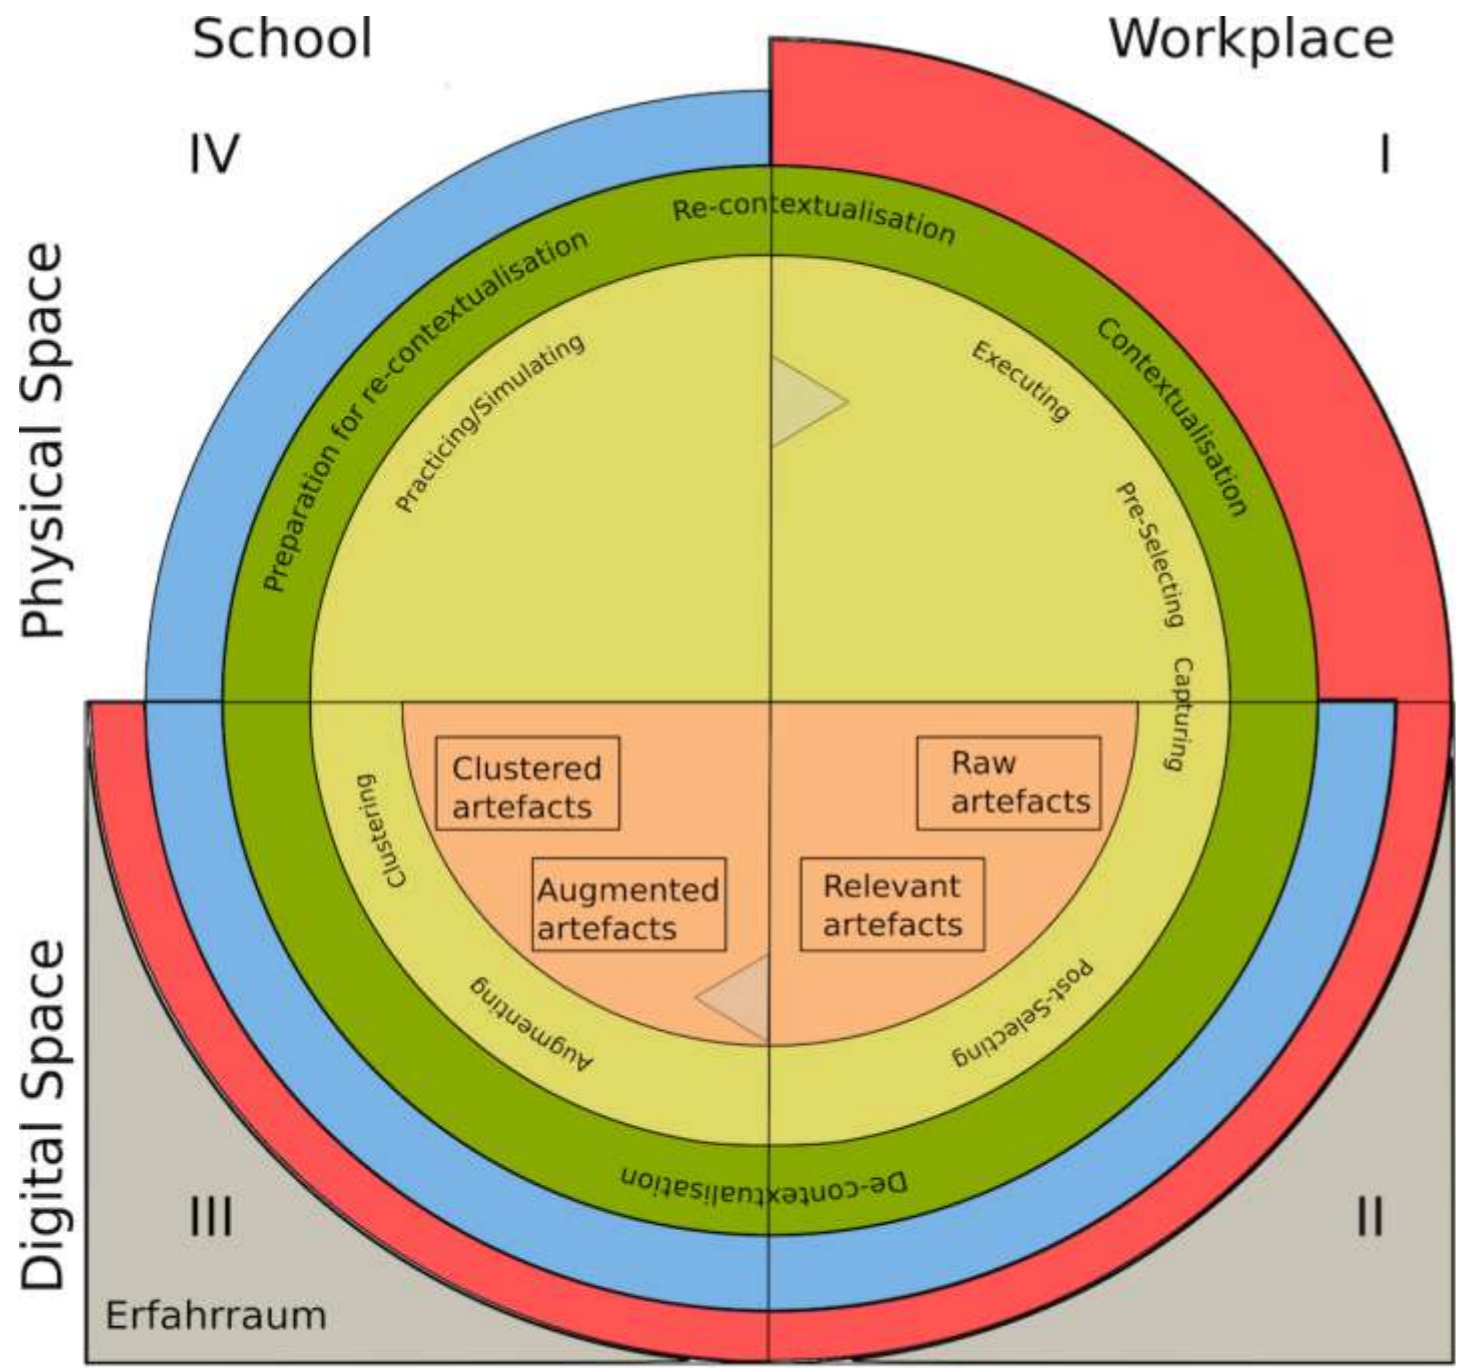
School

Workplace

IV

I

Physical Space

Re-contextualisation

Preparation for re-contextualisation

Practicing/Simulating

Executing

Contextualisation

Pre-Selecting

Capturing

Clustered artefacts

Raw artefacts

Clustering

Augmented artefacts

Relevant artefacts

Augmenting

Post-Selecting

De-contextualisation

Digital Space

III

II

Erfahrraum